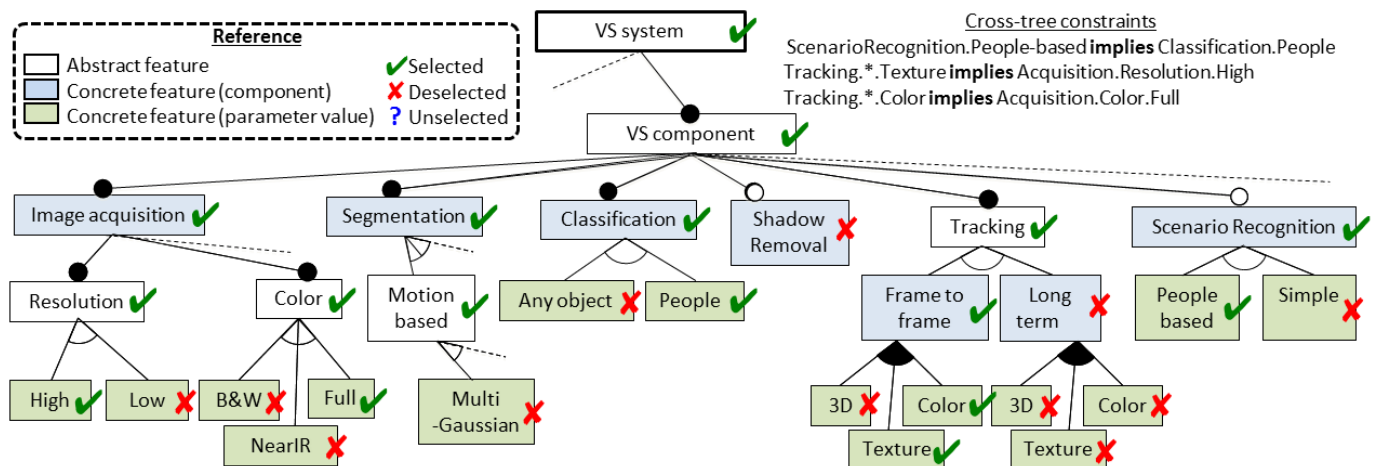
Reference
Abstract feature
Concrete feature (component)
Concrete feature (parameter value)
✔ Selected
✘ Deselected
? Unselected

VS system ✔

Cross-tree constraints
ScenarioRecognition.People-based **implies** Classification.People
Tracking.*.Texture **implies** Acquisition.Resolution.High
Tracking.*.Color **implies** Acquisition.Color.Full

VS component ✔

Image acquisition ✔
Segmentation ✔
Classification ✔
Shadow Removal ✘
Tracking ✔
Scenario Recognition ✔

Resolution ✔
Color ✔
Motion based ✔
Any object ✘
People ✔
Frame to frame ✔
Long term ✘
People based ✔
Simple ✘

High ✔
Low ✘
B&W ✘
Full ✔
NearIR ✘
Multi -Gaussian ✘
3D ✘
Color ✔
Texture ✔
3D ✘
Color ✘
Texture ✘